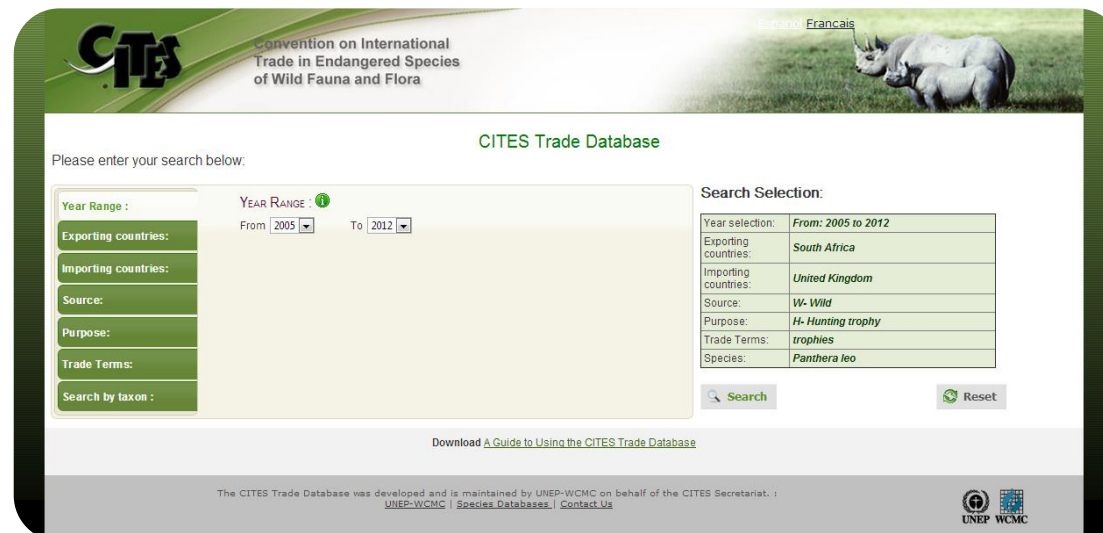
CITES

Convention on International Trade in Endangered Species of Wild Fauna and Flora

Español Français

CITES Trade Database

Please enter your search below:

Year Range :
Exporting countries:
Importing countries:
Source:
Purpose:
Trade Terms:
Search by taxon :

YEAR RANGE :

From 2005 To 2012

Search Selection:

| Year selection: | From: 2005 to 2012 |
|---|---|
| Exporting countries: | South Africa |
| Importing countries: | United Kingdom |
| Source: | W- Wild |
| Purpose: | H- Hunting trophy |
| Trade Terms: | trophies |
| Species: | Panthera leo |

Search

Reset

Download A Guide to Using the CITES Trade Database

The CITES Trade Database was developed and is maintained by UNEP-WCMC on behalf of the CITES Secretariat. : UNEP-WCMC | Species Databases | Contact Us

UNEP WCMC